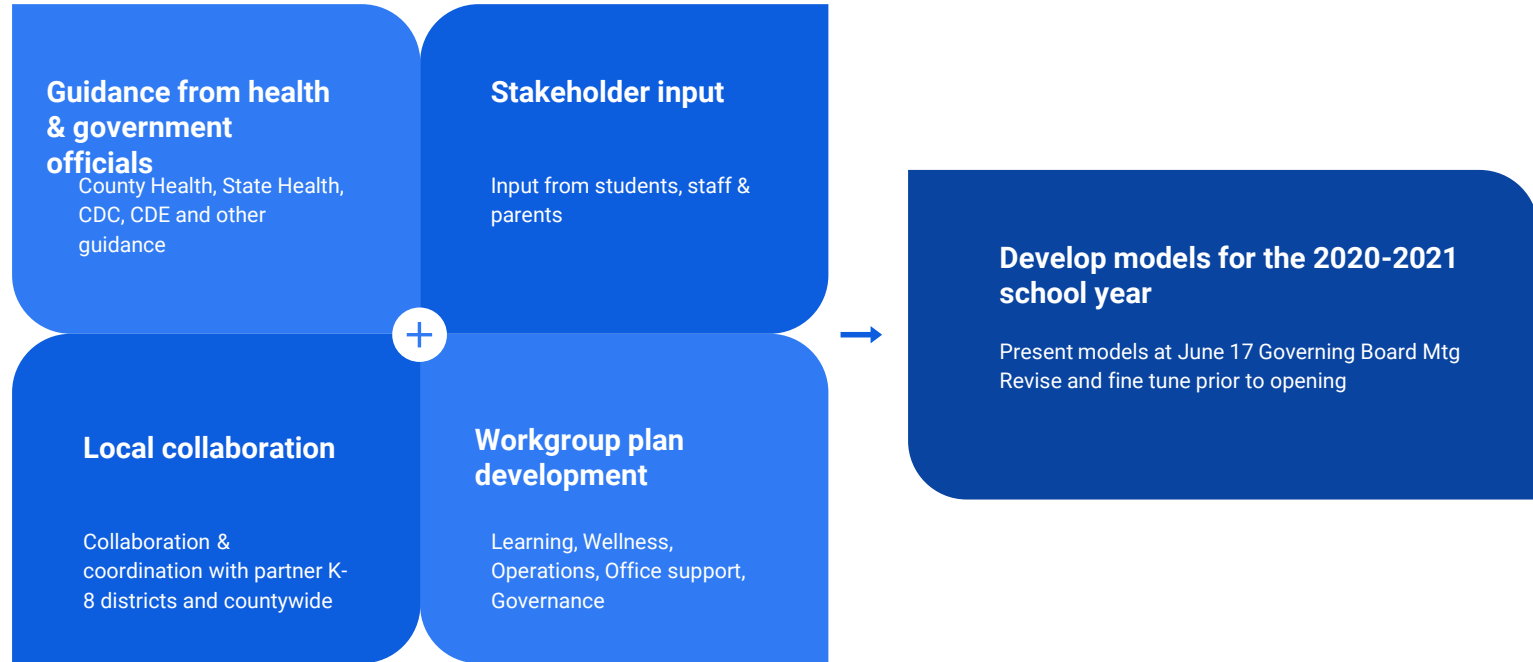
Guidance from health & government officials

County Health, State Health, CDC, CDE and other guidance

Stakeholder input

Input from students, staff & parents

+

Local collaboration

Collaboration & coordination with partner K-8 districts and countywide

Workgroup plan development

Learning, Wellness, Operations, Office support, Governance

Develop models for the 2020-2021 school year

Present models at June 17 Governing Board Mtg
Revise and fine tune prior to opening